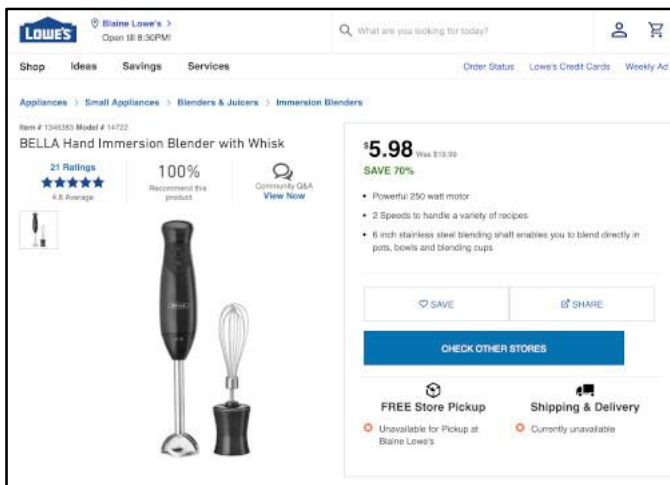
LOWE'S

Blaine Lowe's >
Open till 8:30PM!

What are you looking for today?

Shop Ideas Savings Services

Order Status Lowe's Credit Cards Weekly Ad

Appliances > Small Appliances > Blenders & Juicers > Immersion Blenders

Item # 1346353 Model # 14722

BELLA Hand Immersion Blender with Whisk

21 Ratings
★★★★★
4.6 Average

100%
Recommend this product

Community Q&A
View Now

$5.98 Was $19.99

SAVE 70%

• Powerful 250 watt motor
• 2 Speeds to handle a variety of recipes
• 6 inch stainless steel blending shaft enables you to blend directly in pots, bowls and blending cups

SAVE

SHARE

CHECK OTHER STORES

FREE Store Pickup

Unavailable for Pickup at Blaine Lowe's

Shipping & Delivery

Currently unavailable